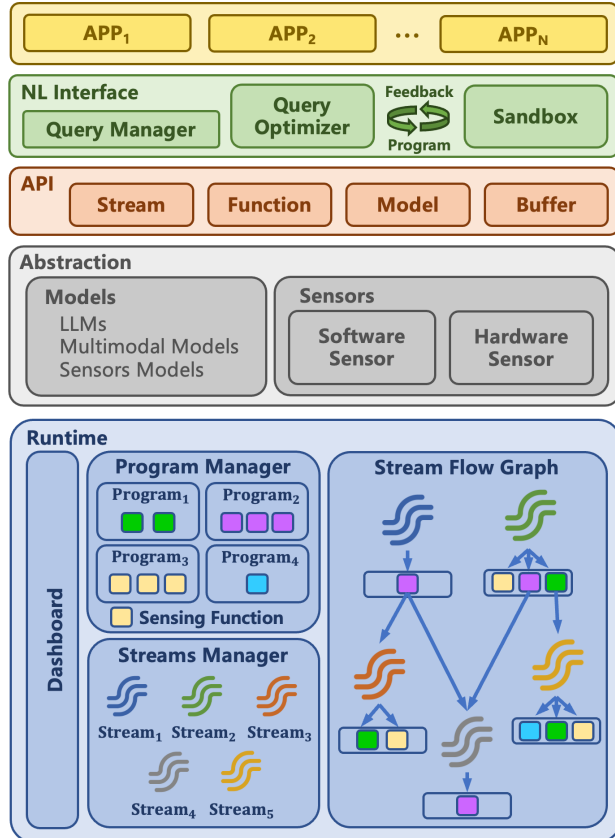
$APP_1$ $APP_2$ ... $APP_N$

NL Interface

Query Manager

Query Optimizer

Feedback

Program

Sandbox

API

Stream Function Model Buffer

Abstraction

Models
LLMs
Multimodal Models
Sensors Models

Sensors

Software Sensor

Hardware Sensor

Runtime

Dashboard

Program Manager

$Program_1$ $Program_2$

$Program_3$ $Program_4$

Sensing Function

Streams Manager

$Stream_1$ $Stream_2$ $Stream_3$

$Stream_4$ $Stream_5$

Stream Flow Graph